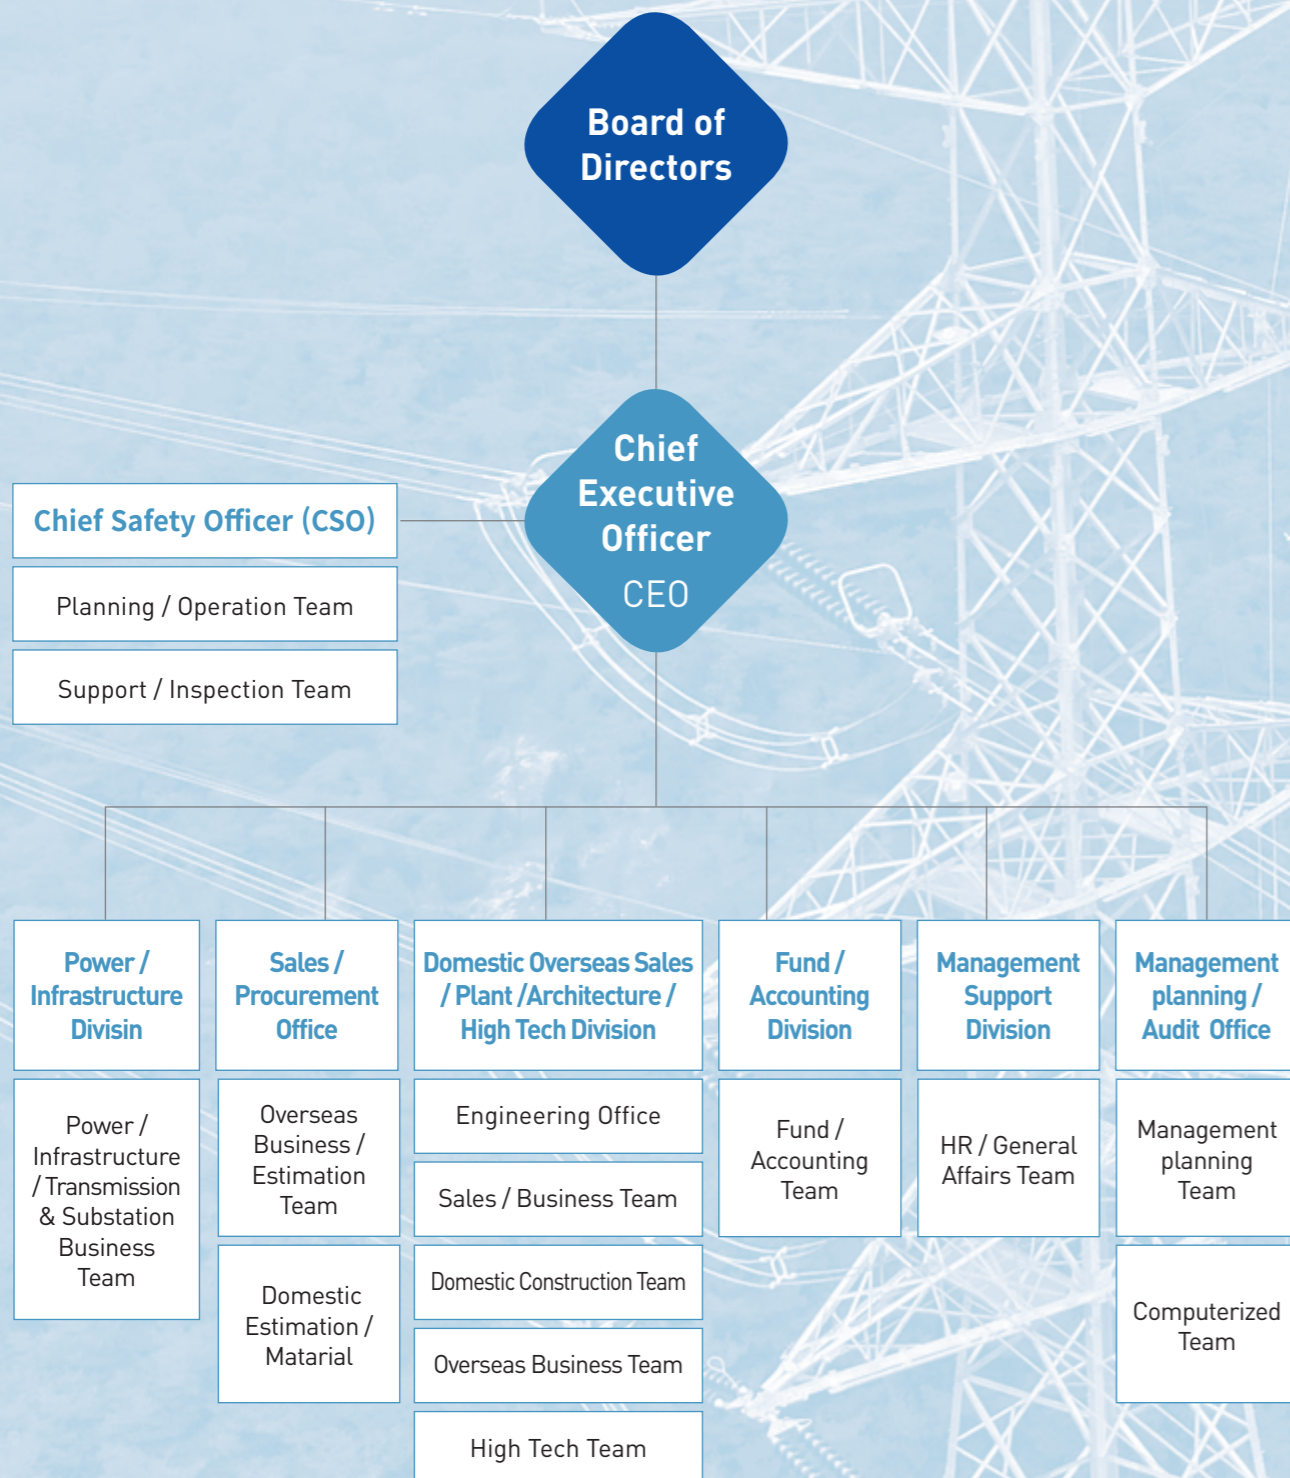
Board of Directors

Chief Executive Officer
CEO

Chief Safety Officer (CSO)

Planning / Operation Team

Support / Inspection Team

Power / Infrastructure Divisin

Power / Infrastructure / Transmission & Substation Business Team

Sales / Procurement Office

Overseas Business / Estimation Team

Domestic Estimation / Matarial

Domestic Overseas Sales / Plant /Architecture / High Tech Division

Engineering Office

Sales / Business Team

Domestic Construction Team

Overseas Business Team

High Tech Team

Fund / Accounting Division

Fund / Accounting Team

Management Support Division

HR / General Affairs Team

Management planning / Audit Office

Management planning Team

Computerized Team